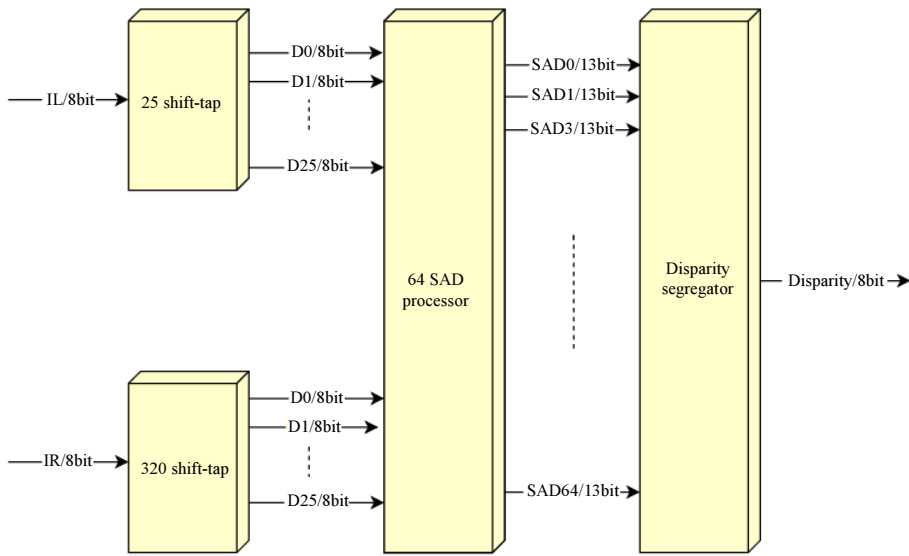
IL/8bit

25 shift-tap

D0/8bit
D1/8bit
D25/8bit

64 SAD processor

SAD0/13bit
SAD1/13bit
SAD3/13bit

Disparity segregator

Disparity/8bit

IR/8bit

320 shift-tap

D0/8bit
D1/8bit
D25/8bit

SAD64/13bit